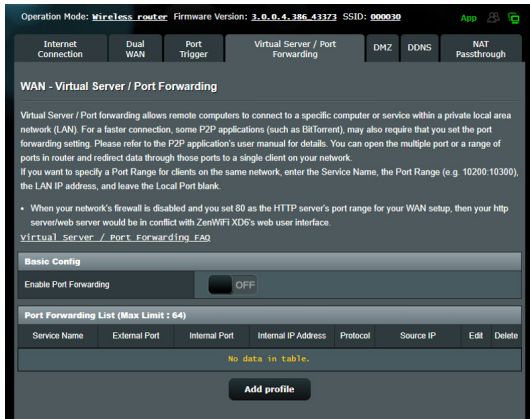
Operation Mode: Wireless router Firmware Version: 3.0.0.4.386_43373 SSID: 000030

App

Internet Connection | Dual WAN | Port Trigger | Virtual Server / Port Forwarding | DMZ | DDNS | NAT Passthrough

WAN - Virtual Server / Port Forwarding

Virtual Server / Port forwarding allows remote computers to connect to a specific computer or service within a private local area network (LAN). For a faster connection, some P2P applications (such as BitTorrent), may also require that you set the port forwarding setting. Please refer to the P2P application's user manual for details. You can open the multiple port or a range of ports in router and redirect data through those ports to a single client on your network.
If you want to specify a Port Range for clients on the same network, enter the Service Name, the Port Range (e.g. 10200:10300), the LAN IP address, and leave the Local Port blank.

• When your network's firewall is disabled and you set 80 as the HTTP server's port range for your WAN setup, then your http server/web server would be in conflict with ZenWiFi XD6's web user interface.

Virtual Server / Port Forwarding FAQ

Basic Config

Enable Port Forwarding OFF

Port Forwarding List (Max Limit : 64)

| Service Name | External Port | Internal Port | Internal IP Address | Protocol | Source IP | Edit | Delete |
|---|---|---|---|---|---|---|---|
| No data in table. | | | | | | | |

Add profile